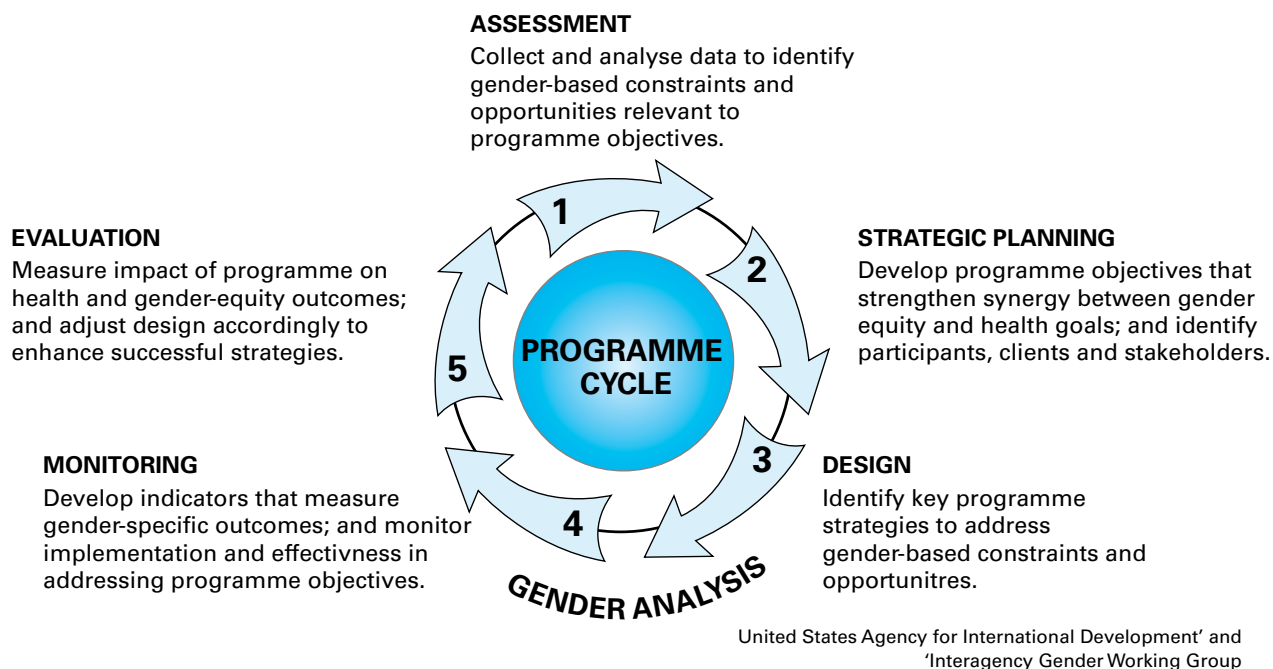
ASSESSMENT
Collect and analyse data to identify gender-based constraints and opportunities relevant to programme objectives.

EVALUATION
Measure impact of programme on health and gender-equity outcomes; and adjust design accordingly to enhance successful strategies.

1

STRATEGIC PLANNING
Develop programme objectives that strengthen synergy between gender equity and health goals; and identify participants, clients and stakeholders.

2

PROGRAMME CYCLE

5

3

MONITORING
Develop indicators that measure gender-specific outcomes; and monitor implementation and effectivness in addressing programme objectives.

4

DESIGN
Identify key programme strategies to address gender-based constraints and opportunitres.

GENDER ANALYSIS

United States Agency for International Development' and 'Interagency Gender Working Group